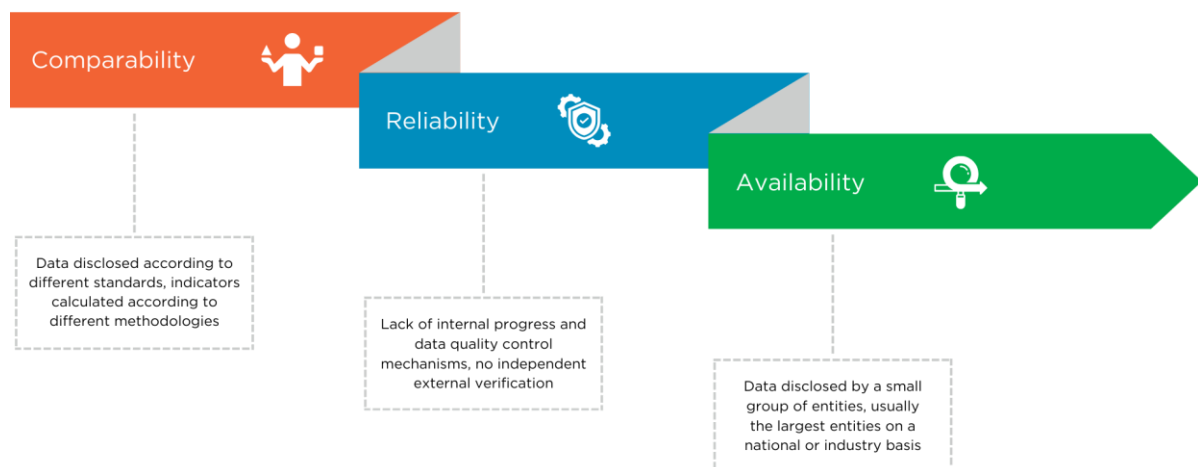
Comparability

Reliability

Availability

Data disclosed according to different standards, indicators calculated according to different methodologies

Lack of internal progress and data quality control mechanisms, no independent external verification

Data disclosed by a small group of entities, usually the largest entities on a national or industry basis